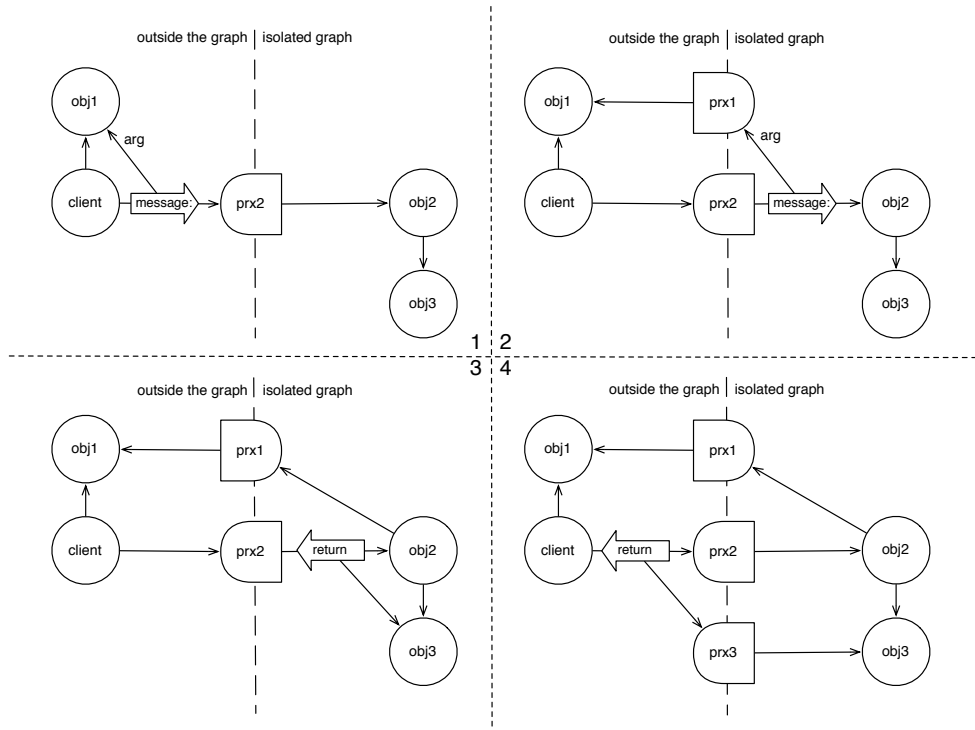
outside the graph | isolated graph

obj1

arg

client

message:

prx2

obj2

obj3

outside the graph | isolated graph

prx1

obj1

arg

client

prx2

message:

obj2

obj3

1 2
3 4

outside the graph | isolated graph

obj1

prx1

client

prx2

return

obj2

obj3

outside the graph | isolated graph

obj1

prx1

client

return

prx2

obj2

prx3

obj3